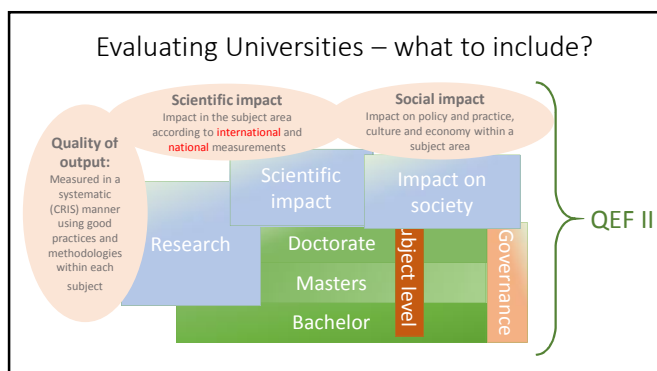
Evaluating Universities – what to include?

Scientific impact
Impact in the subject area according to international and national measurements

Social impact
Impact on policy and practice, culture and economy within a subject area

Quality of output:
Measured in a systematic (CRIS) manner using good practices and methodologies within each subject

Scientific impact

Impact on society

Research

Doctorate

Masters

Bachelor

ubject level

Governance

QEF II